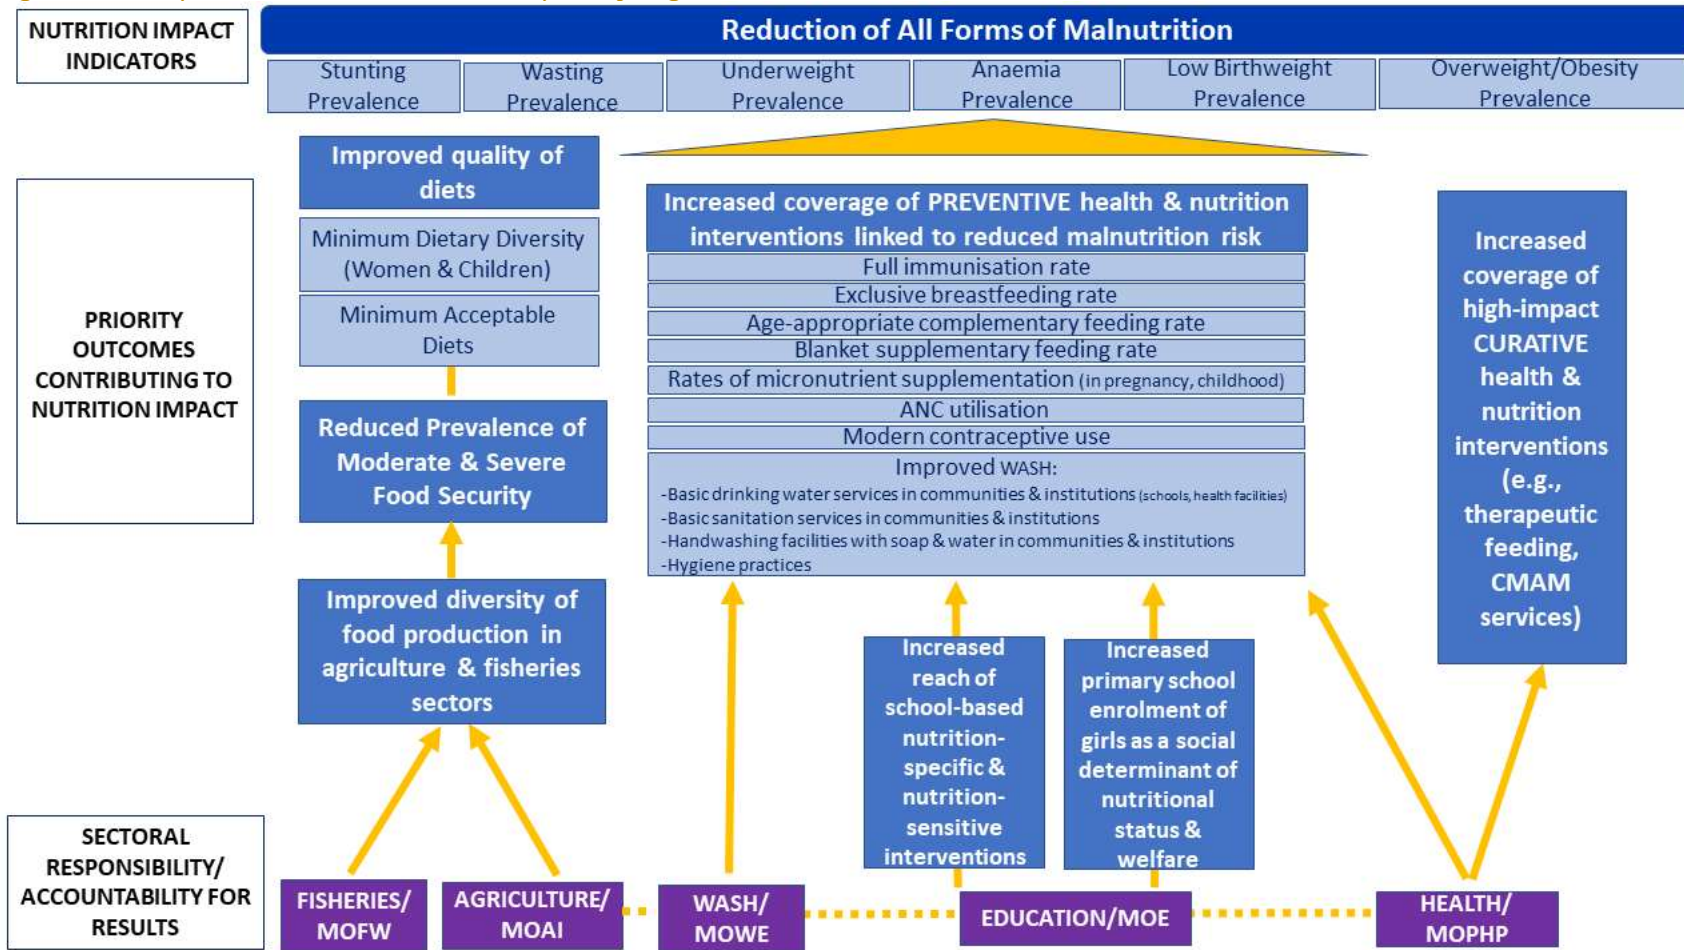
NUTRITION IMPACT INDICATORS

Reduction of All Forms of Malnutrition

Stunting Prevalence

Wasting Prevalence

Underweight Prevalence

Anaemia Prevalence

Low Birthweight Prevalence

Overweight/Obesity Prevalence

PRIORITY OUTCOMES CONTRIBUTING TO NUTRITION IMPACT

Improved quality of diets

Minimum Dietary Diversity (Women & Children)

Minimum Acceptable Diets

Reduced Prevalence of Moderate & Severe Food Security

Improved diversity of food production in agriculture & fisheries sectors

Increased coverage of PREVENTIVE health & nutrition interventions linked to reduced malnutrition risk

Full immunisation rate

Exclusive breastfeeding rate

Age-appropriate complementary feeding rate

Blanket supplementary feeding rate

Rates of micronutrient supplementation (in pregnancy, childhood)

ANC utilisation

Modern contraceptive use

Improved WASH:
-Basic drinking water services in communities & institutions (schools, health facilities)
-Basic sanitation services in communities & institutions
-Handwashing facilities with soap & water in communities & institutions
-Hygiene practices

Increased coverage of high-impact CURATIVE health & nutrition interventions (e.g., therapeutic feeding, CMAM services)

Increased reach of school-based nutrition-specific & nutrition-sensitive interventions

Increased primary school enrolment of girls as a social determinant of nutritional status & welfare

SECTORAL RESPONSIBILITY/ ACCOUNTABILITY FOR RESULTS

FISHERIES/ MOFW

AGRICULTURE/ MOAI

WASH/ MOWE

EDUCATION/MOE

HEALTH/ MOPHP